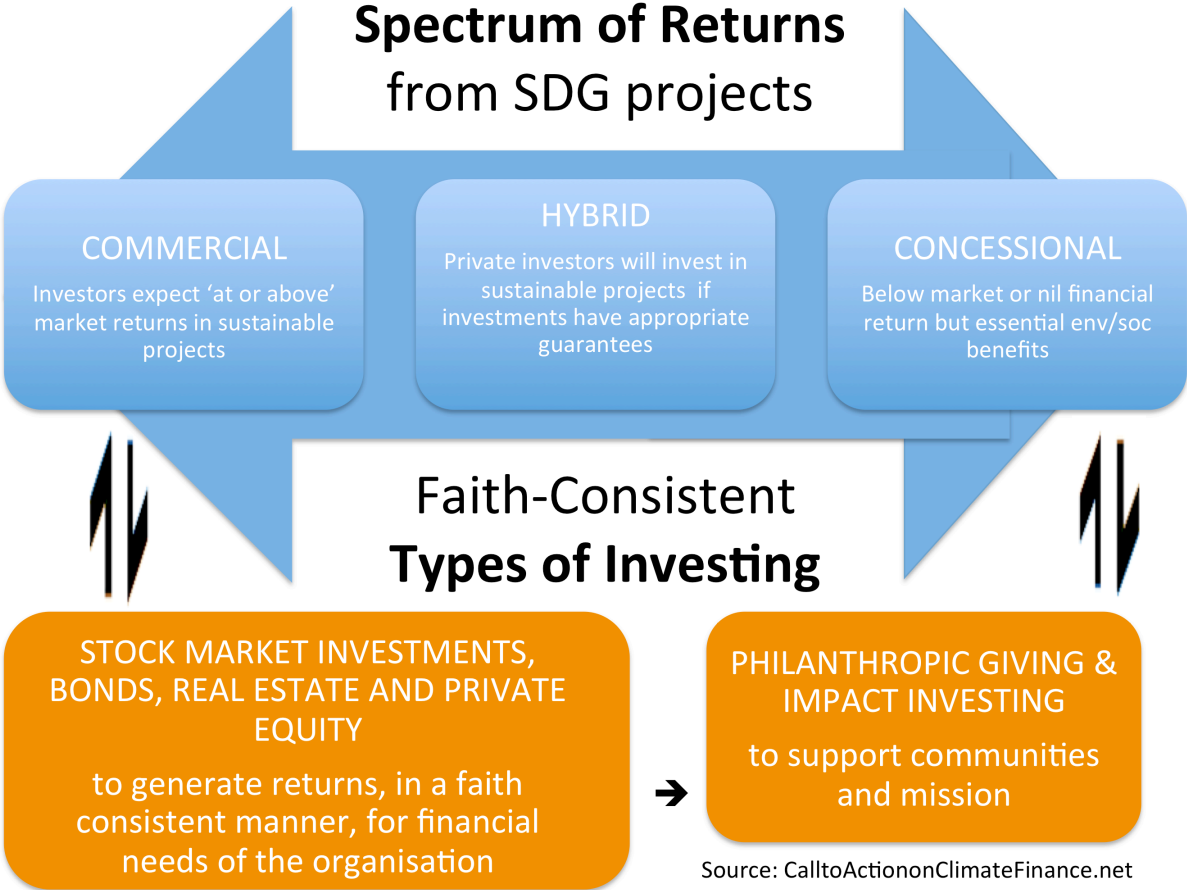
**Spectrum of Returns**
from SDG projects

COMMERCIAL
Investors expect 'at or above' market returns in sustainable projects

HYBRID
Private investors will invest in sustainable projects if investments have appropriate guarantees

CONCESSIONAL
Below market or nil financial return but essential env/soc benefits

Faith-Consistent
**Types of Investing**

STOCK MARKET INVESTMENTS, BONDS, REAL ESTATE AND PRIVATE EQUITY
to generate returns, in a faith consistent manner, for financial needs of the organisation

➔

PHILANTHROPIC GIVING & IMPACT INVESTING
to support communities and mission

Source: CalltoActiononClimateFinance.net